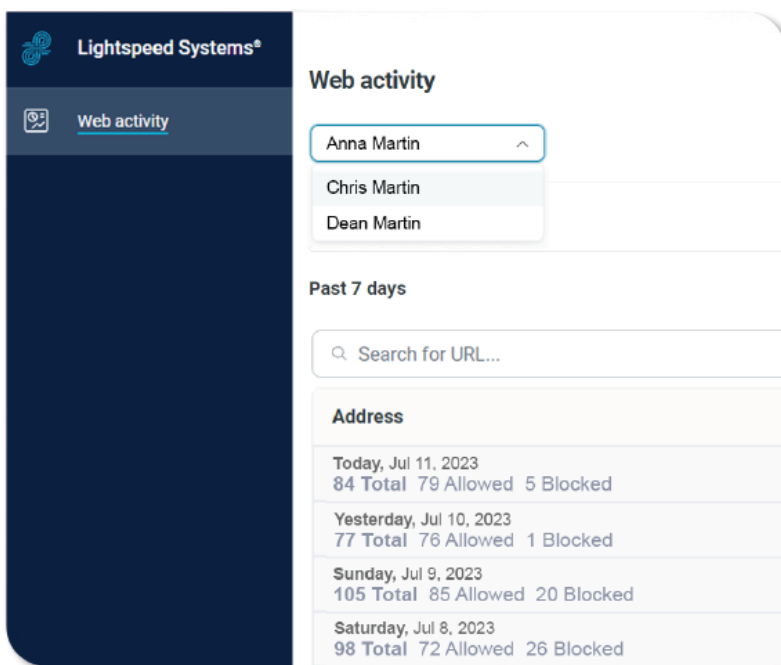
Lightspeed Systems®

Web activity

Web activity

Anna Martin

Chris Martin

Dean Martin

Past 7 days

Search for URL...

Address

Today, Jul 11, 2023
84 Total 79 Allowed 5 Blocked

Yesterday, Jul 10, 2023
77 Total 76 Allowed 1 Blocked

Sunday, Jul 9, 2023
105 Total 85 Allowed 20 Blocked

Saturday, Jul 8, 2023
98 Total 72 Allowed 26 Blocked